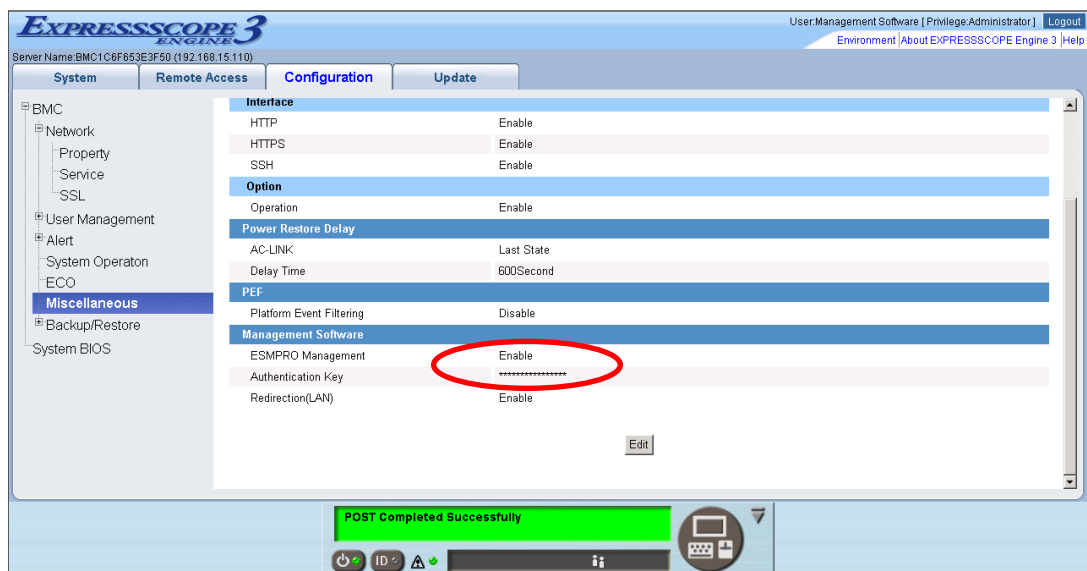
EXPRESSSCOPE ENGINE 3

User:Management Software [ Privilege:Administrator ] Logout
Environment | About EXPRESSSCOPE Engine 3 | Help

Server Name:BMC1C6F653E3F50 (192.168.15.110)

System | Remote Access | Configuration | Update

BMC
Network
Property
Service
SSL
User Management
Alert
System Operaton
ECO
Miscellaneous
Backup/Restore
System BIOS

| Interface | |
|---|---|
| HTTP | Enable |
| HTTPS | Enable |
| SSH | Enable |
| **Option** | |
| Operation | Enable |
| **Power Restore Delay** | |
| AC-LINK | Last State |
| Delay Time | 600Second |
| **PEF** | |
| Platform Event Filtering | Disable |
| **Management Software** | |
| ESMPRO Management | Enable |
| Authentication Key | **************** |
| Redirection(LAN) | Enable |

Edit

POST Completed Successfully

ID